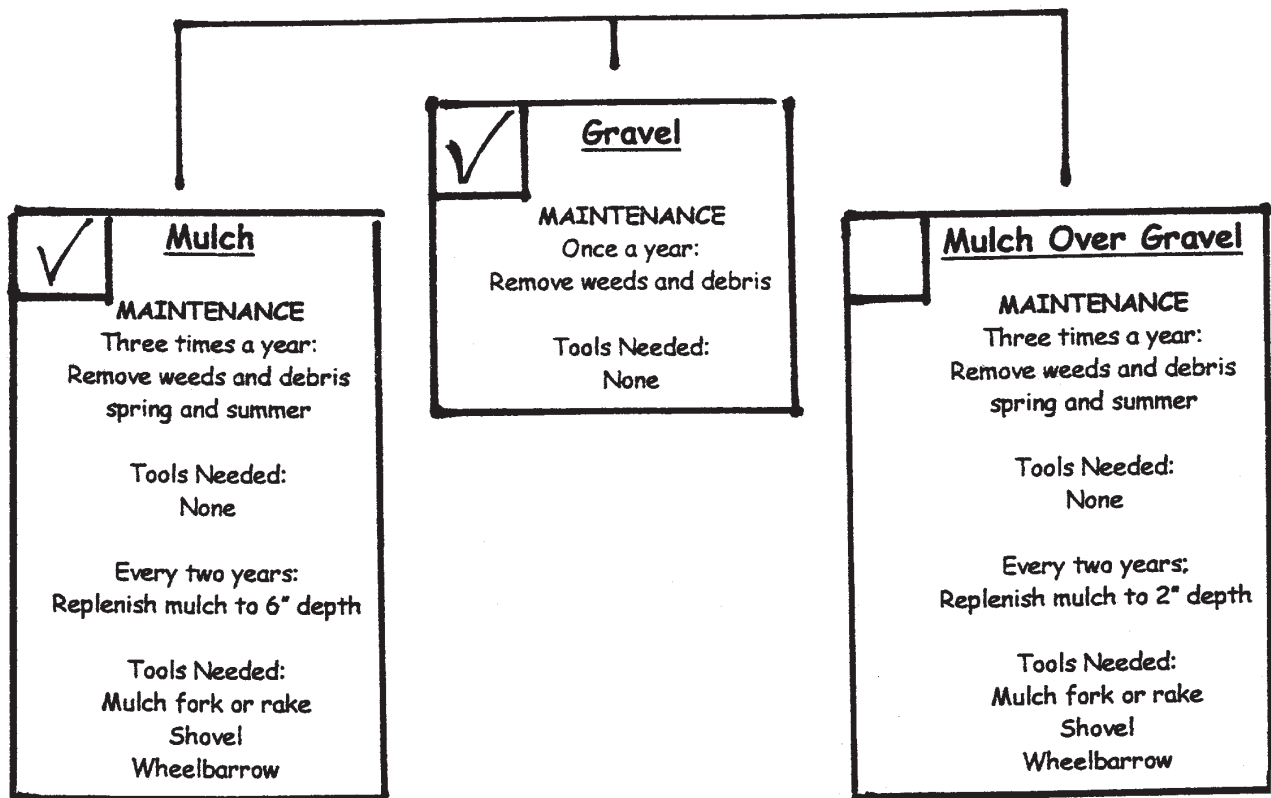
Mulch

MAINTENANCE
Three times a year:
Remove weeds and debris
spring and summer

Tools Needed:
None

Every two years:
Replenish mulch to 6" depth

Tools Needed:
Mulch fork or rake
Shovel
Wheelbarrow

Gravel

MAINTENANCE
Once a year:
Remove weeds and debris

Tools Needed:
None

Mulch Over Gravel

MAINTENANCE
Three times a year:
Remove weeds and debris
spring and summer

Tools Needed:
None

Every two years;
Replenish mulch to 2" depth

Tools Needed:
Mulch fork or rake
Shovel
Wheelbarrow